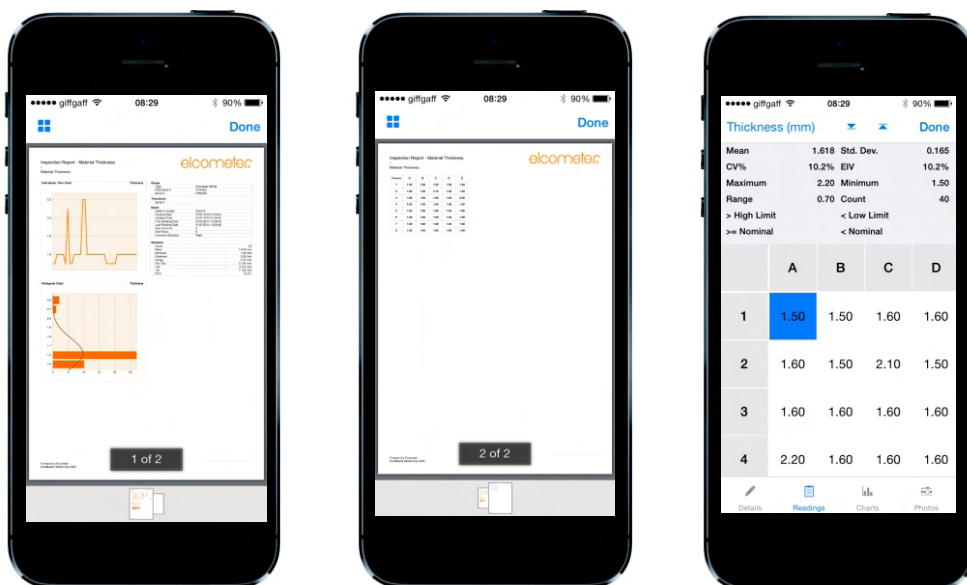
giffgaff 08:29 90%

Done

Inspection Report - Material Thickness

Material Thickness

elcometer

Individual / Run Chart

Thickness

Histogram Chart

Thickness

1 of 2

giffgaff 08:29 90%

Done

Inspection Report - Material Thickness

Material Thickness

elcometer

2 of 2

giffgaff 08:29 90%

Thickness (mm)

Done

| Mean | 1.618 | Std. Dev. | 0.165 |
|---|---|---|---|
| CV% | 10.2% | EIV | 10.2% |
| Maximum | 2.20 | Minimum | 1.50 |
| Range | 0.70 | Count | 40 |
| > High Limit | | < Low Limit | |
| >= Nominal | | < Nominal | |

| | A | B | C | D |
|---|---|---|---|---|
| 1 | 1.50 | 1.50 | 1.60 | 1.60 |
| 2 | 1.60 | 1.50 | 2.10 | 1.50 |
| 3 | 1.60 | 1.60 | 1.60 | 1.60 |
| 4 | 2.20 | 1.60 | 1.60 | 1.60 |

Details Readings Charts Photos